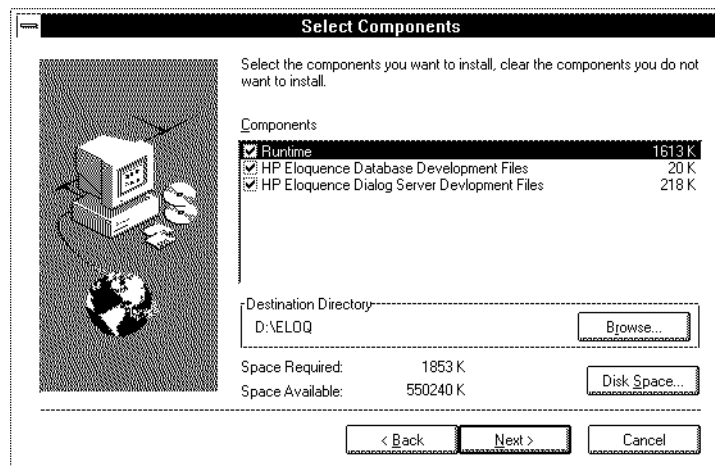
Select Components

Select the components you want to install, clear the components you do not want to install.

Components

| | |
|---|---|
| Runtime | 1613 K |
| HP Eloquence Database Development Files | 20 K |
| HP Eloquence Dialog Server Devlopment Files | 218 K |

Destination Directory
D:\ELOQ
Browse...

Space Required: 1853 K
Space Available: 550240 K
Disk Space...

< Back
Next >
Cancel